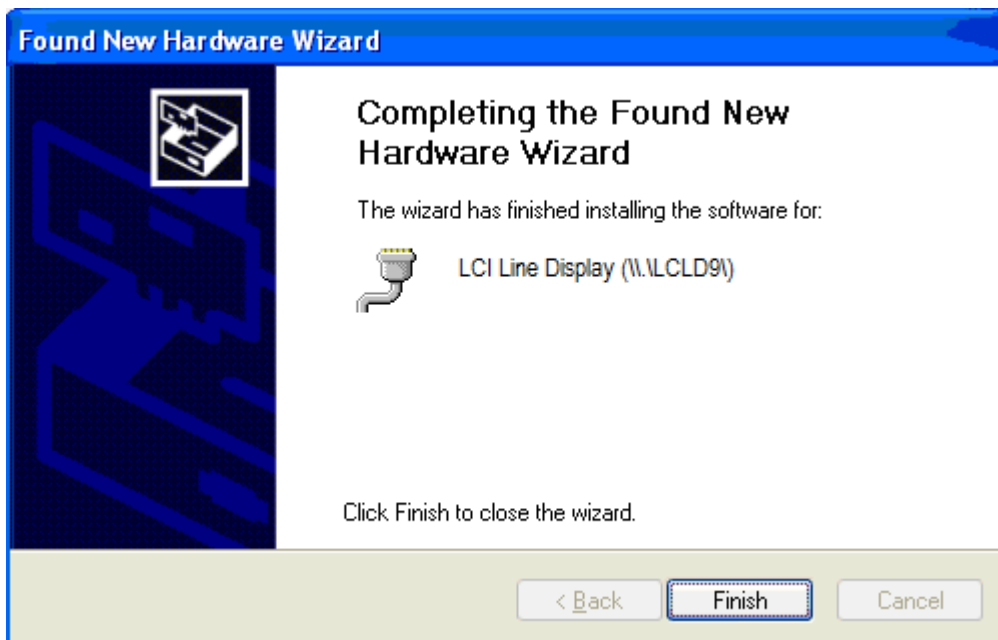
Found New Hardware Wizard

Completing the Found New Hardware Wizard

The wizard has finished installing the software for:

LCI Line Display (\\.\LCLD9\)

Click Finish to close the wizard.

< Back

Finish

Cancel